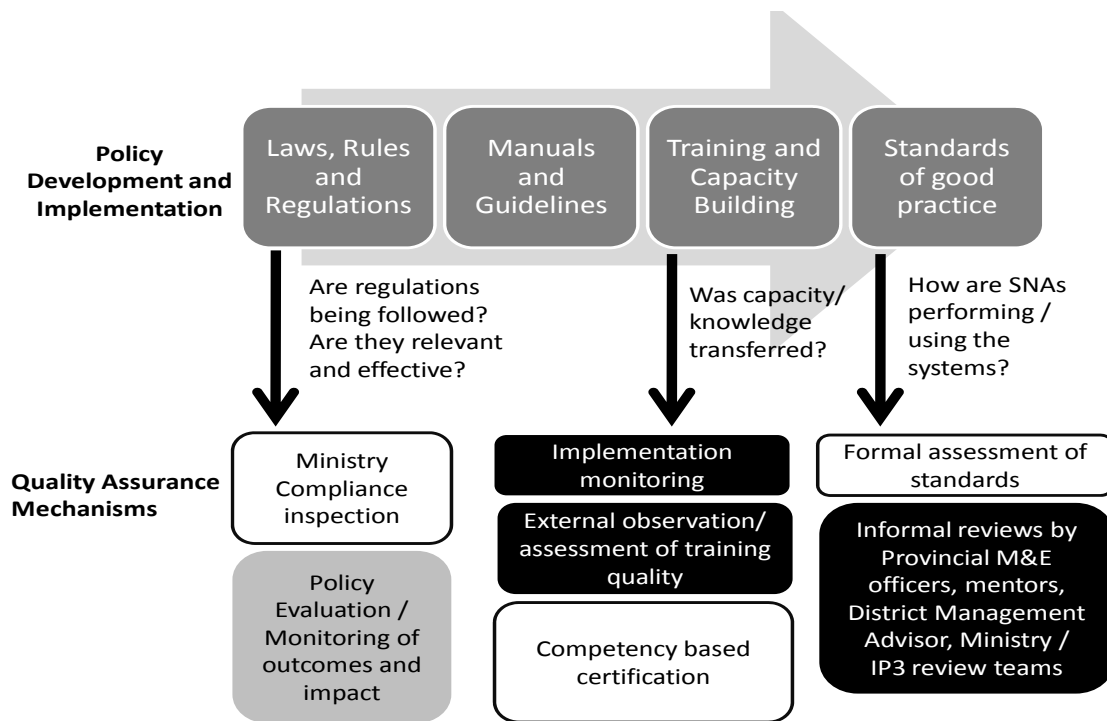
Policy Development and Implementation

Laws, Rules and Regulations

Manuals and Guidelines

Training and Capacity Building

Standards of good practice

Are regulations being followed? Are they relevant and effective?

Was capacity/ knowledge transferred?

How are SNAs performing / using the systems?

Quality Assurance Mechanisms

Ministry Compliance inspection

Policy Evaluation / Monitoring of outcomes and impact

Implementation monitoring

External observation/ assessment of training quality

Competency based certification

Formal assessment of standards

Informal reviews by Provincial M&E officers, mentors, District Management Advisor, Ministry / IP3 review teams